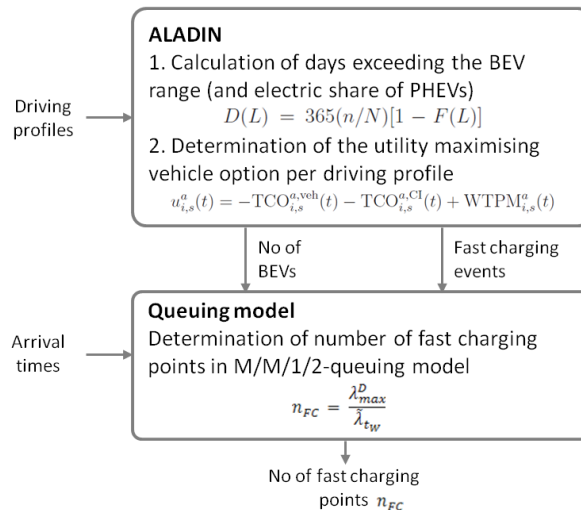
Driving profiles

ALADIN

1. Calculation of days exceeding the BEV range (and electric share of PHEVs)

$D(L) = 365(n/N)[1 - F(L)]$

2. Determination of the utility maximising vehicle option per driving profile

$u^{a}_{i,s}(t) = -\mathrm{TCO}^{a,\mathrm{veh}}_{i,s}(t) - \mathrm{TCO}^{a,\mathrm{CI}}_{i,s}(t) + \mathrm{WTPM}^{a}_{i,s}(t)$

No of BEVs

Fast charging events

Arrival times

Queuing model

Determination of number of fast charging points in M/M/1/2-queuing model

$n_{FC} = \frac{\lambda^{D}_{max}}{\bar{\lambda}_{t_W}}$

No of fast charging points $n_{FC}$